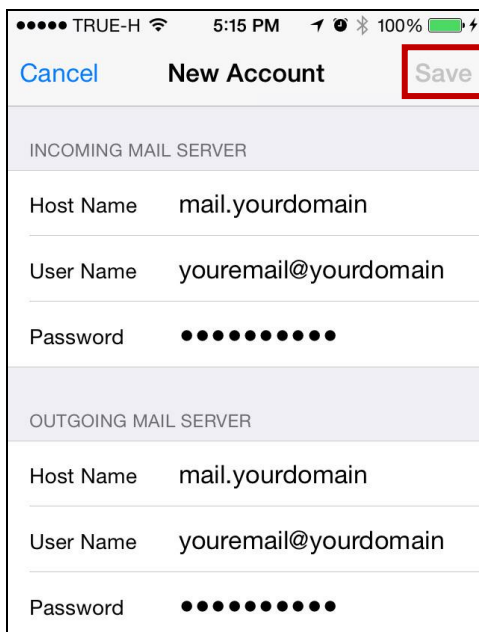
●●●●● TRUE-H 5:15 PM 100%

Cancel New Account Save

INCOMING MAIL SERVER

Host Name mail.yourdomain

User Name youremail@yourdomain

Password ●●●●●●●●●●

OUTGOING MAIL SERVER

Host Name mail.yourdomain

User Name youremail@yourdomain

Password ●●●●●●●●●●